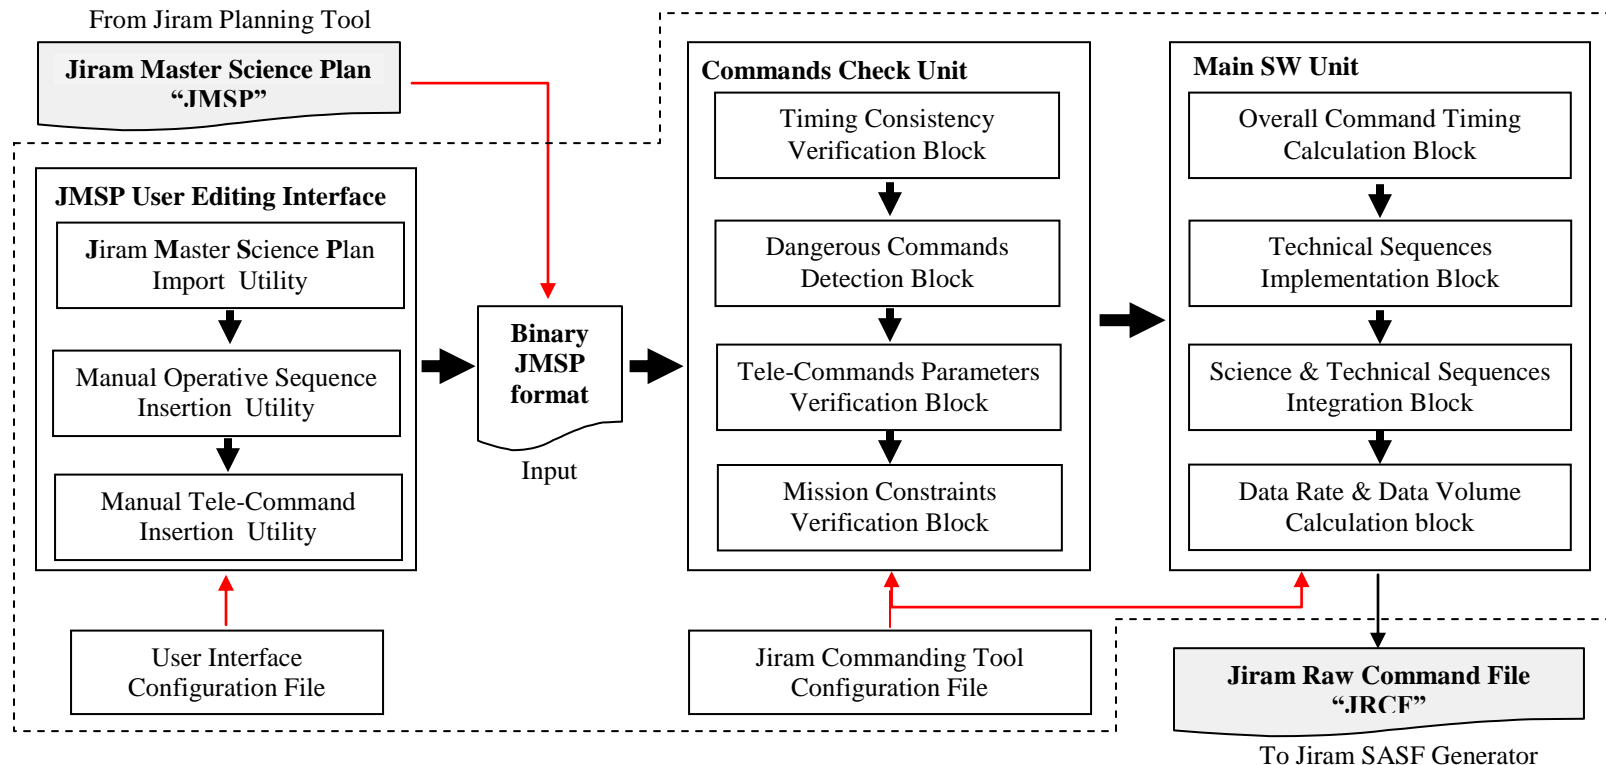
From Jiram Planning Tool

Jiram Master Science Plan
"JMSP"

JMSP User Editing Interface

Jiram Master Science Plan Import Utility

Manual Operative Sequence Insertion Utility

Manual Tele-Command Insertion Utility

User Interface Configuration File

Binary JMSP format

Input

Commands Check Unit

Timing Consistency Verification Block

Dangerous Commands Detection Block

Tele-Commands Parameters Verification Block

Mission Constraints Verification Block

Jiram Commanding Tool Configuration File

Main SW Unit

Overall Command Timing Calculation Block

Technical Sequences Implementation Block

Science & Technical Sequences Integration Block

Data Rate & Data Volume Calculation block

Jiram Raw Command File
"JRCF"

To Jiram SASF Generator